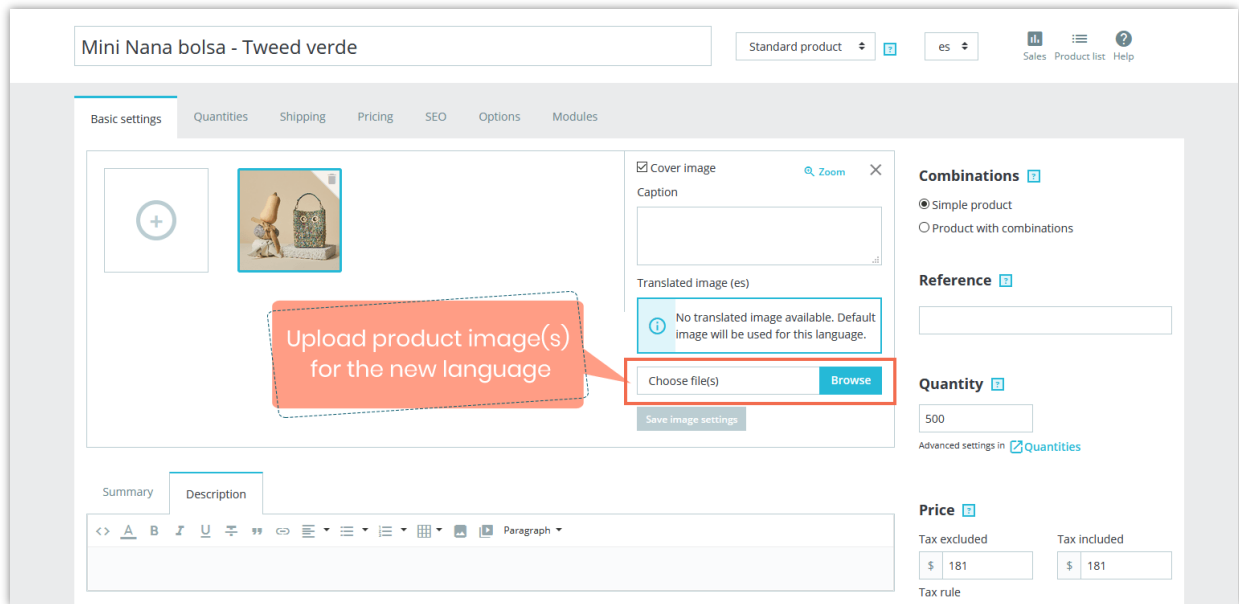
Mini Nana bolsa - Tweed verde

Standard product

es

Sales Product list Help

Basic settings Quantities Shipping Pricing SEO Options Modules

Cover image

Zoom

Caption

Translated image (es)

No translated image available. Default image will be used for this language.

Upload product image(s) for the new language

Choose file(s) Browse

Save image settings

Combinations

Simple product

Product with combinations

Reference

Quantity

500

Advanced settings in Quantities

Summary Description

Paragraph

Price

Tax excluded

Tax included

$ 181

$ 181

Tax rule